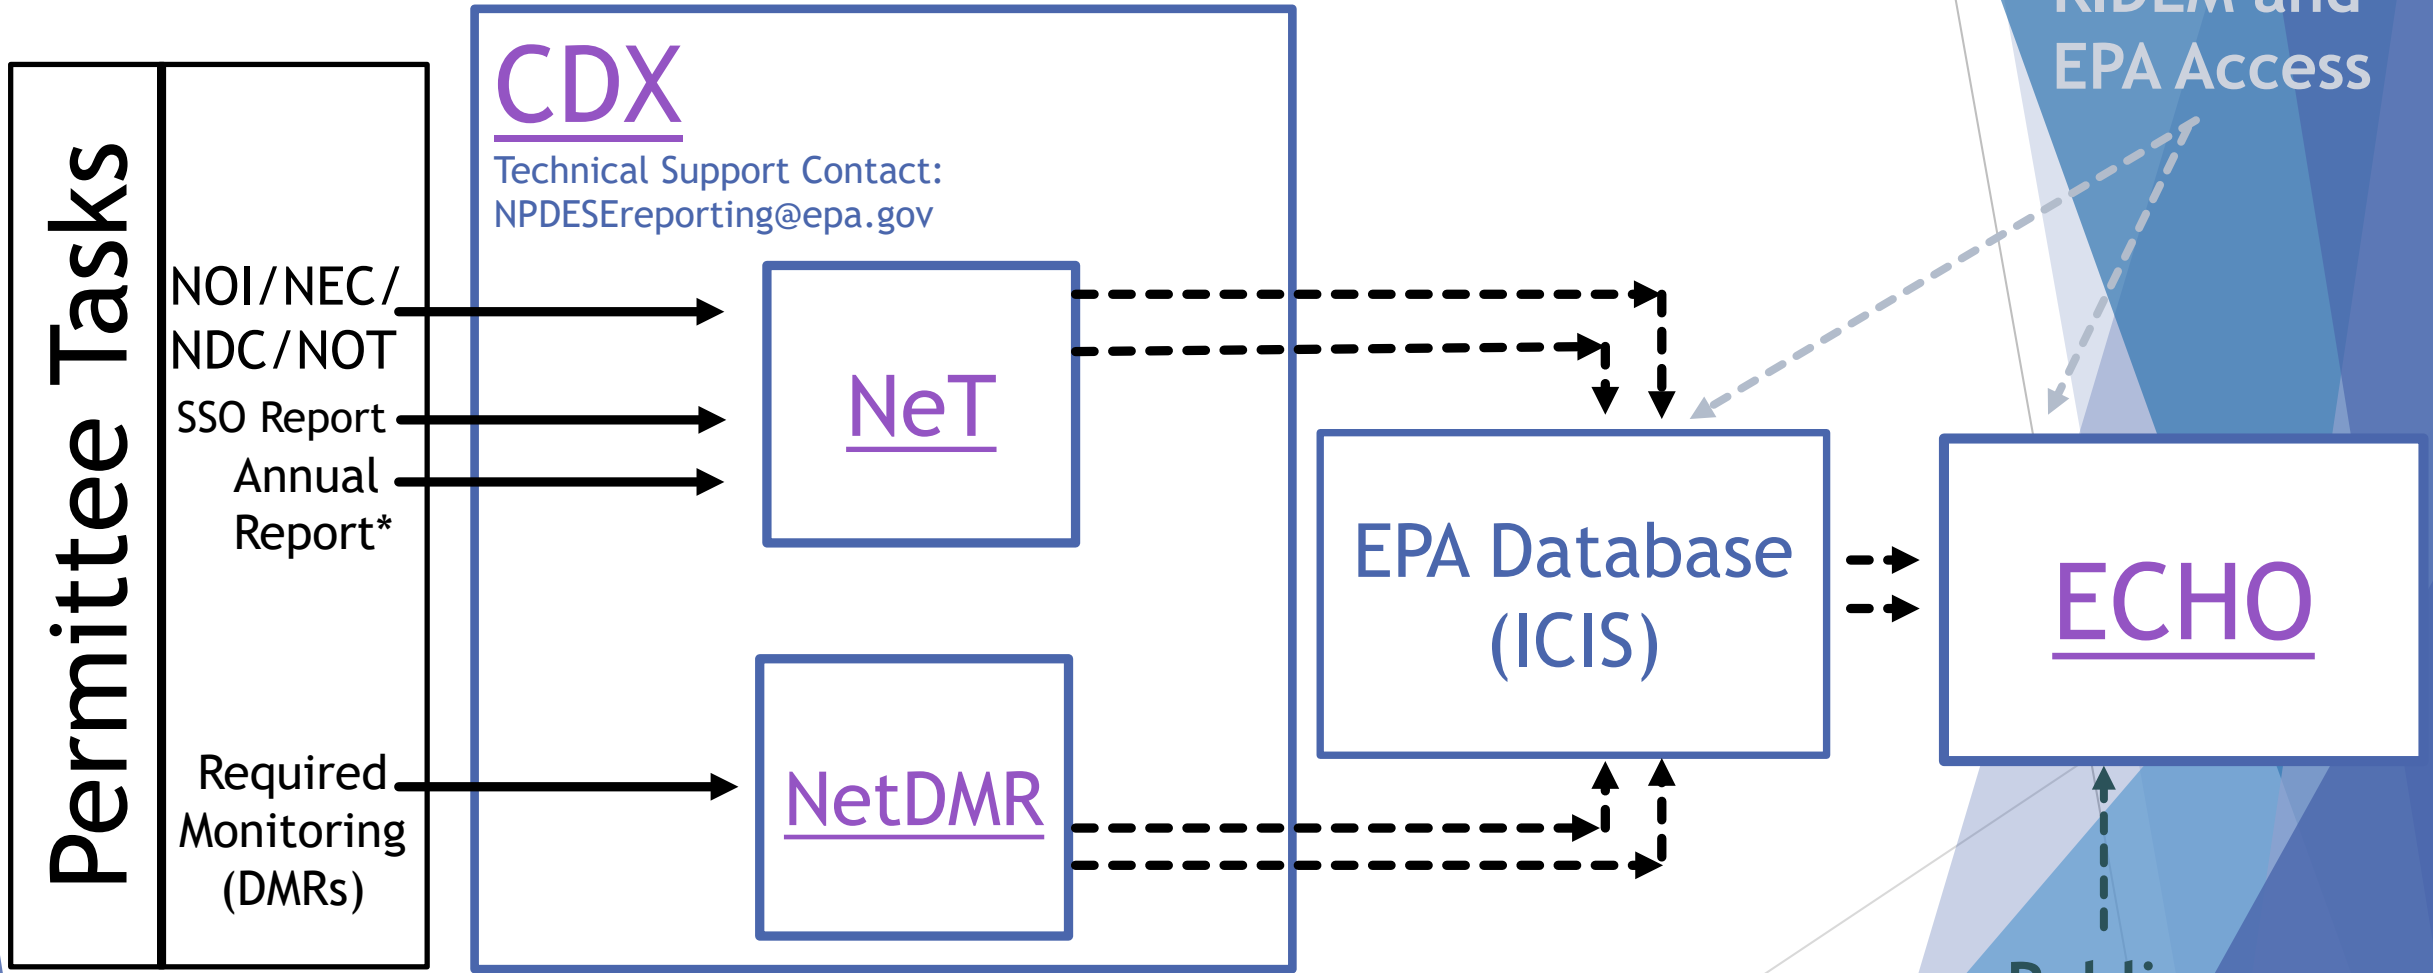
Permittee Tasks

NOI/NEC/ NDC/NOT

SSO Report

Annual Report*

Required Monitoring (DMRs)

CDX

Technical Support Contact: NPDESEreporting@epa.gov

NeT

NetDMR

EPA Database (ICIS)

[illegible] and EPA Access

ECHO

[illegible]